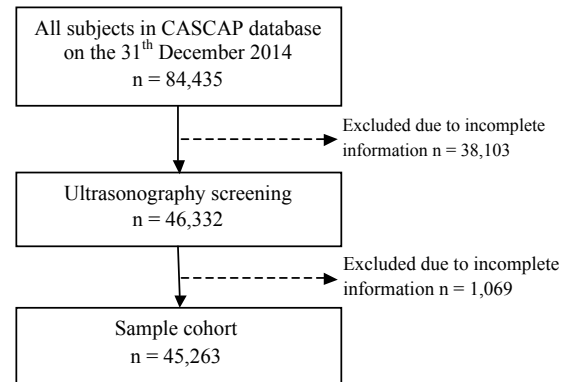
All subjects in CASCAP database on the 31$^{th}$ December 2014
n = 84,435

Excluded due to incomplete information n = 38,103

Ultrasonography screening
n = 46,332

Excluded due to incomplete information n = 1,069

Sample cohort
n = 45,263